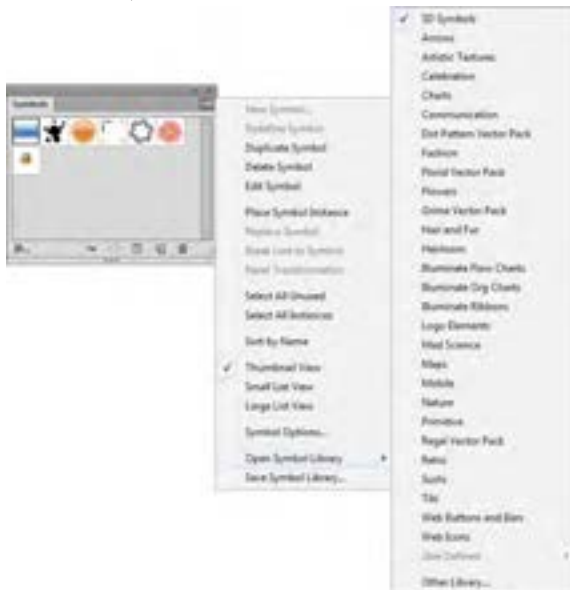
Symbols

New Symbol...
Redefine Symbol
Duplicate Symbol
Delete Symbol
Edit Symbol

Place Symbol Instance
Replace Symbol
Break Link to Symbol
Reset Transformation

Select All Unused
Select All Instances

Sort by Name

✓ Thumbnail View
Small List View
Large List View

Symbol Options...

Open Symbol Library
Save Symbol Library...

✓ 3D Symbols
Arrows
Artistic Textures
Celebration
Charts
Communication
Dot Pattern Vector Pack
Fashion
Floral Vector Pack
Flowers
Grime Vector Pack
Hair and Fur
Heirloom
Illuminate Flow Charts
Illuminate Org Charts
Illuminate Ribbons
Logo Elements
Mad Science
Maps
Mobile
Nature
Primitive
Regal Vector Pack
Retro
Sushi
Tiki
Web Buttons and Bars
Web Icons
User Defined

Other Library...